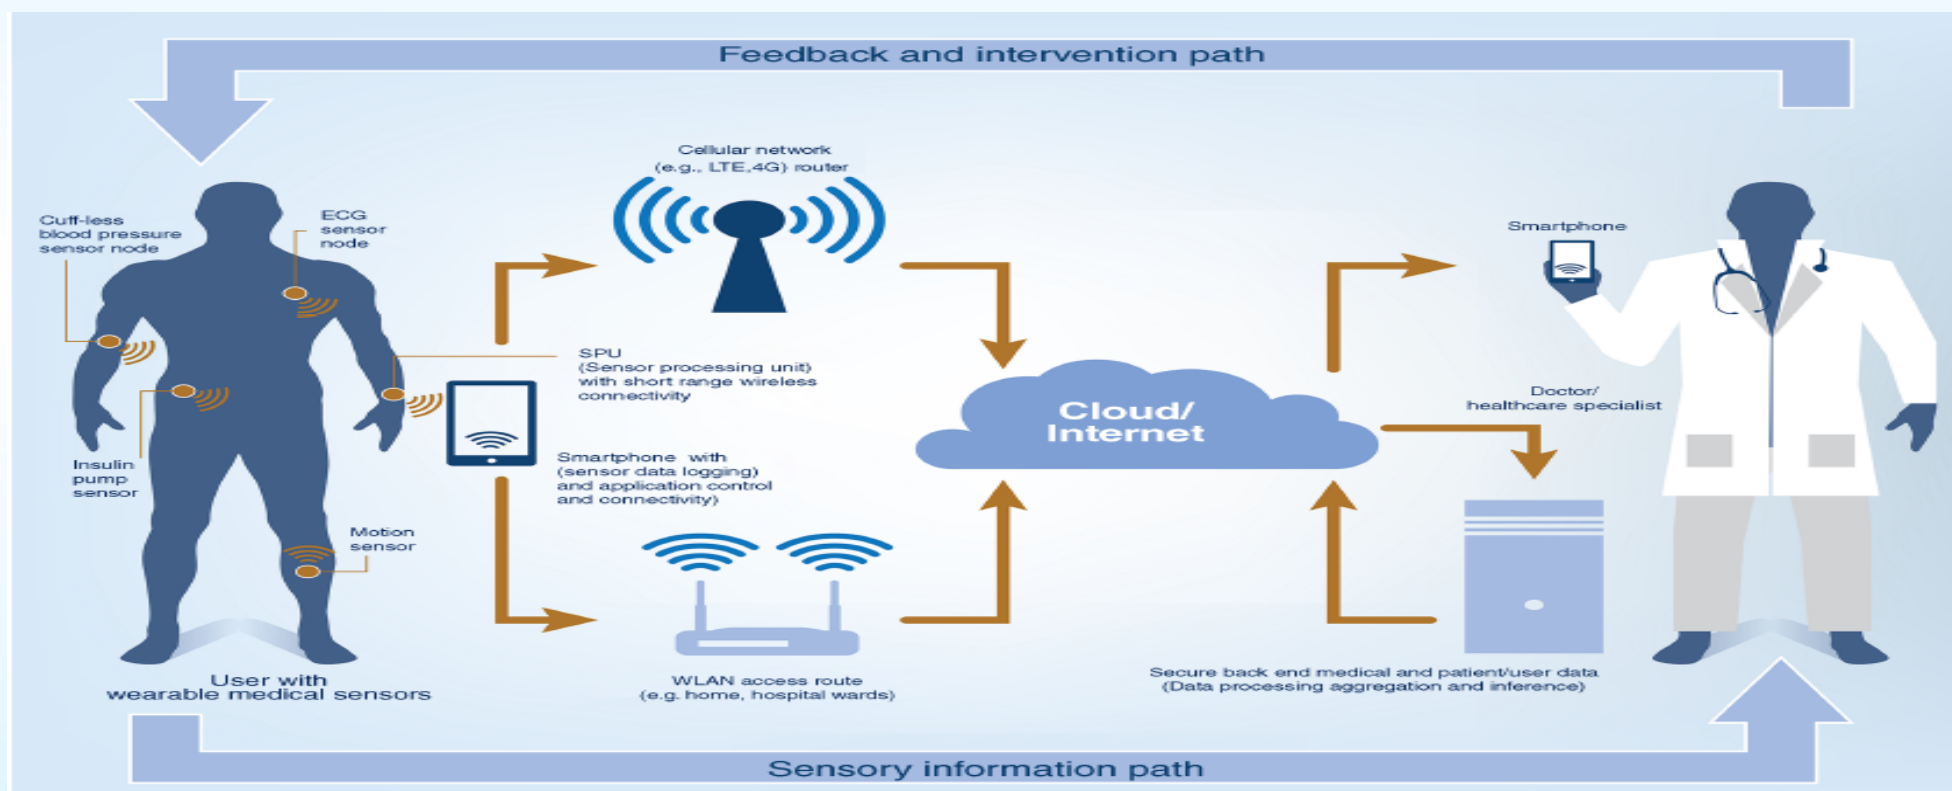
Feedback and intervention path

Cuff-less blood pressure sensor node

ECG sensor node

Insulin pump sensor

Motion sensor

User with wearable medical sensors

Cellular network (e.g., LTE,4G) router

SPU (Sensor processing unit) with short range wireless connectivity

Smartphone with (sensor data logging) and application control and connectivity)

WLAN access route (e.g. home, hospital wards)

Cloud/ Internet

Smartphone

Doctor/ healthcare specialist

Secure back end medical and patient/user data (Data processing aggregation and inference)

Sensory information path